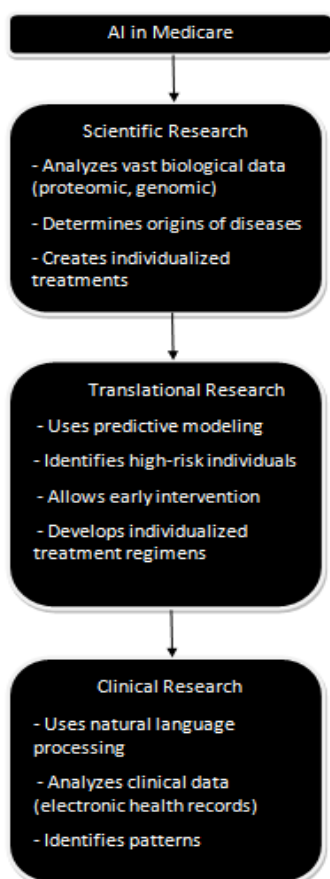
AI in Medicare

Scientific Research

- Analyzes vast biological data (proteomic, genomic)

- Determines origins of diseases

- Creates individualized treatments

Translational Research

- Uses predictive modeling

- Identifies high-risk individuals

- Allows early intervention

- Develops individualized treatment regimens

Clinical Research

- Uses natural language processing

- Analyzes clinical data (electronic health records)

- Identifies patterns